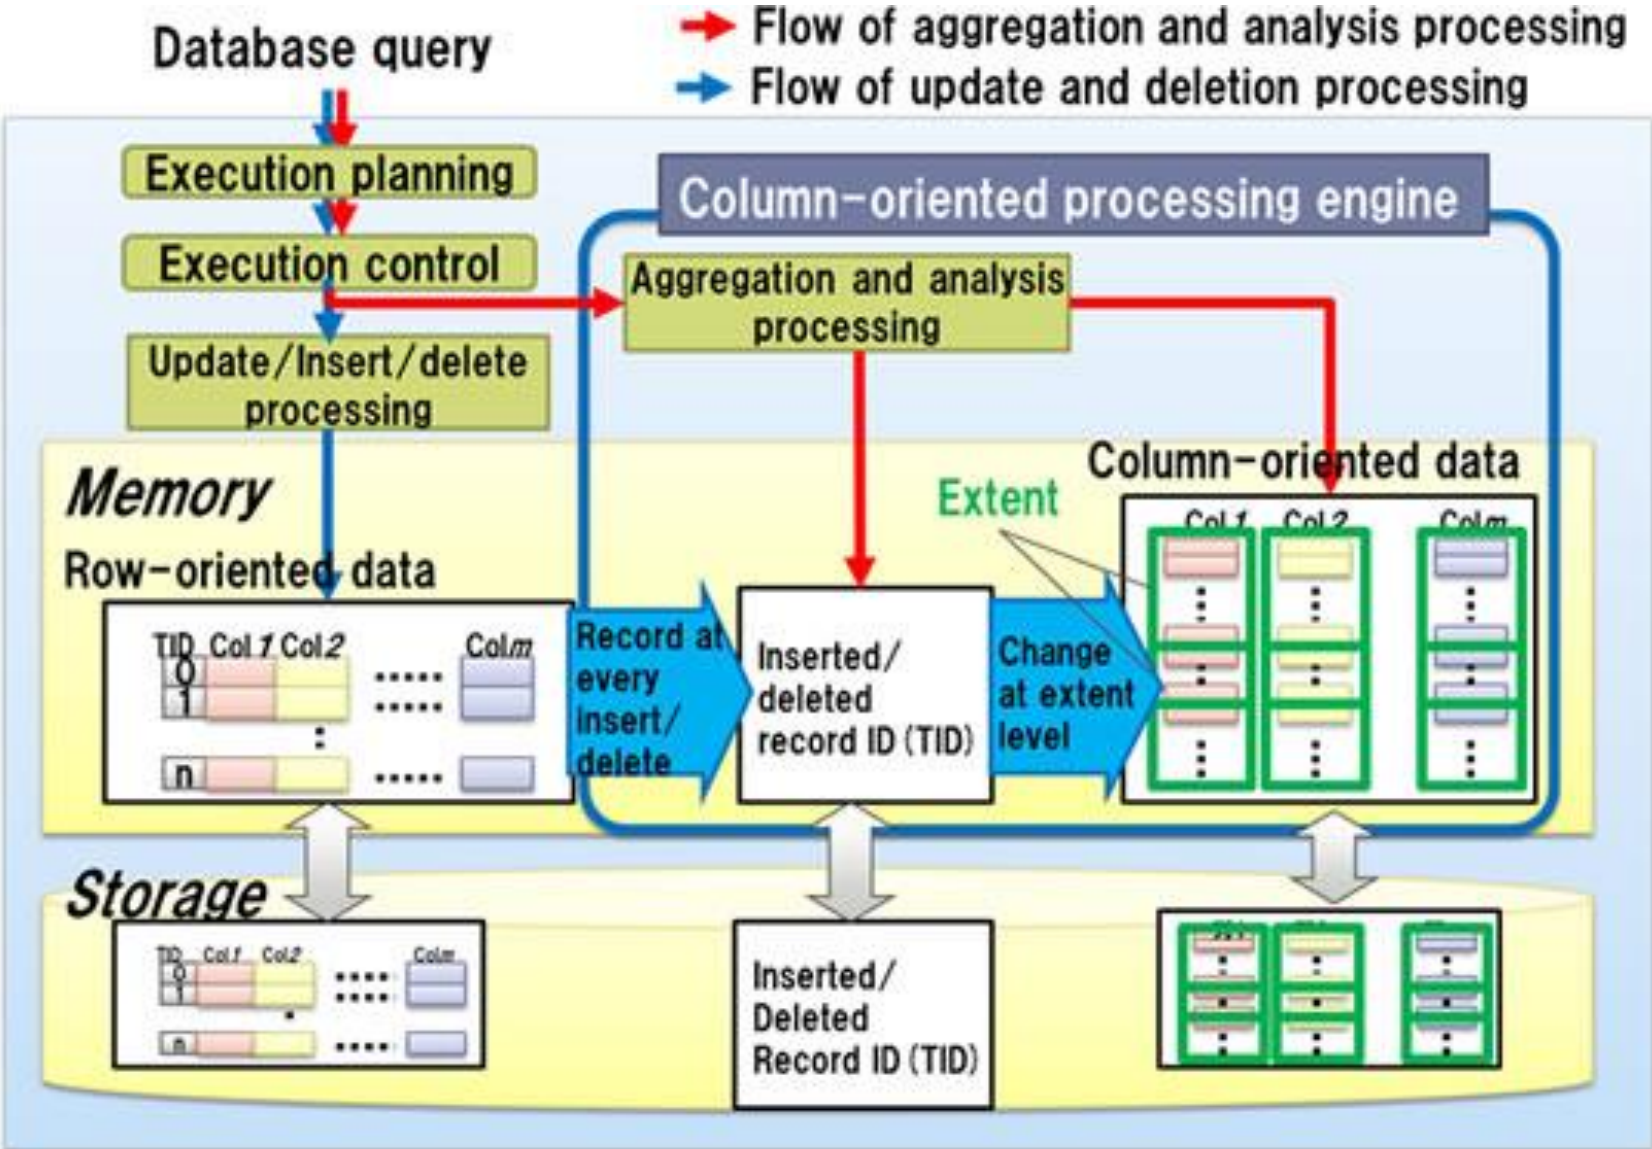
Database query

Flow of aggregation and analysis processing
Flow of update and deletion processing

Execution planning

Execution control

Update/Insert/delete processing

Column-oriented processing engine

Aggregation and analysis processing

Memory

Row-oriented data

TID Col 1 Col 2 Col m
0
1
n

Record at every insert/ delete

Inserted/ deleted record ID (TID)

Change at extent level

Extent

Column-oriented data

Col 1 Col 2 Col m

Storage

TID Col 1 Col 2 Col m
0
1
n

Inserted/ Deleted Record ID (TID)

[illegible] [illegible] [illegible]